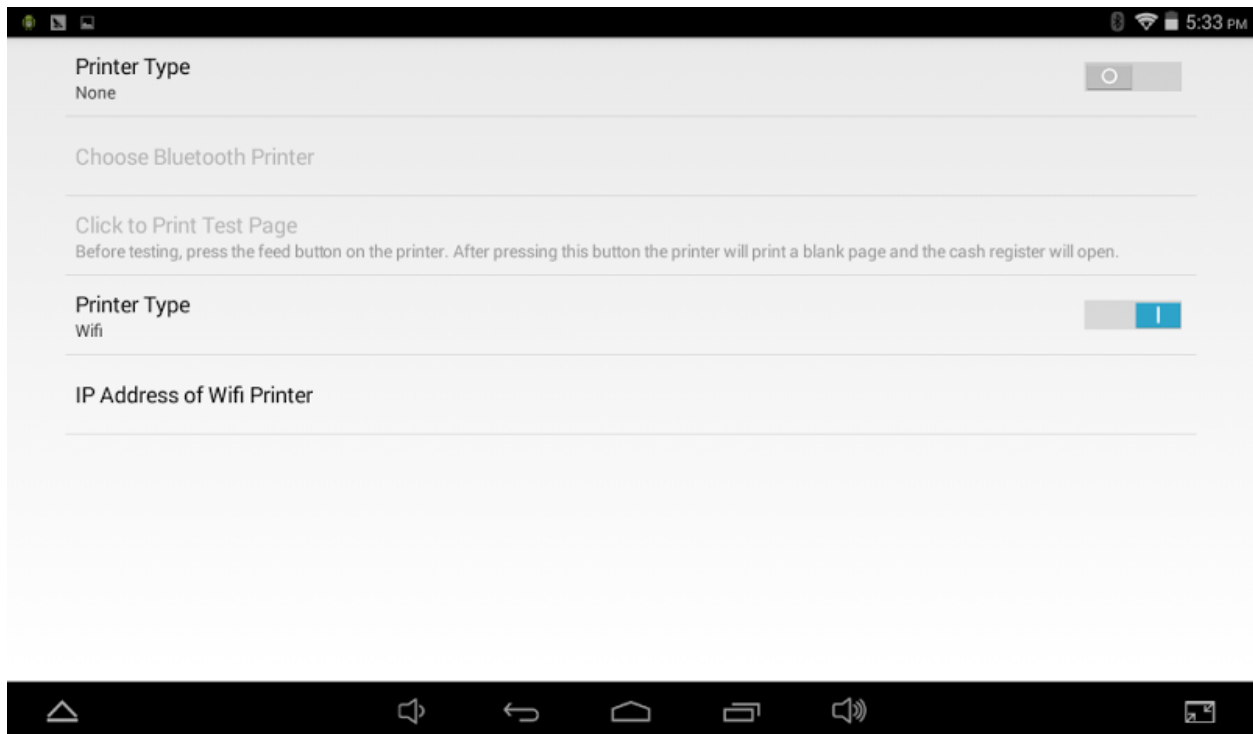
5:33 PM

Printer Type
None

O

Choose Bluetooth Printer

Click to Print Test Page
Before testing, press the feed button on the printer. After pressing this button the printer will print a blank page and the cash register will open.

Printer Type
Wifi

I

IP Address of Wifi Printer